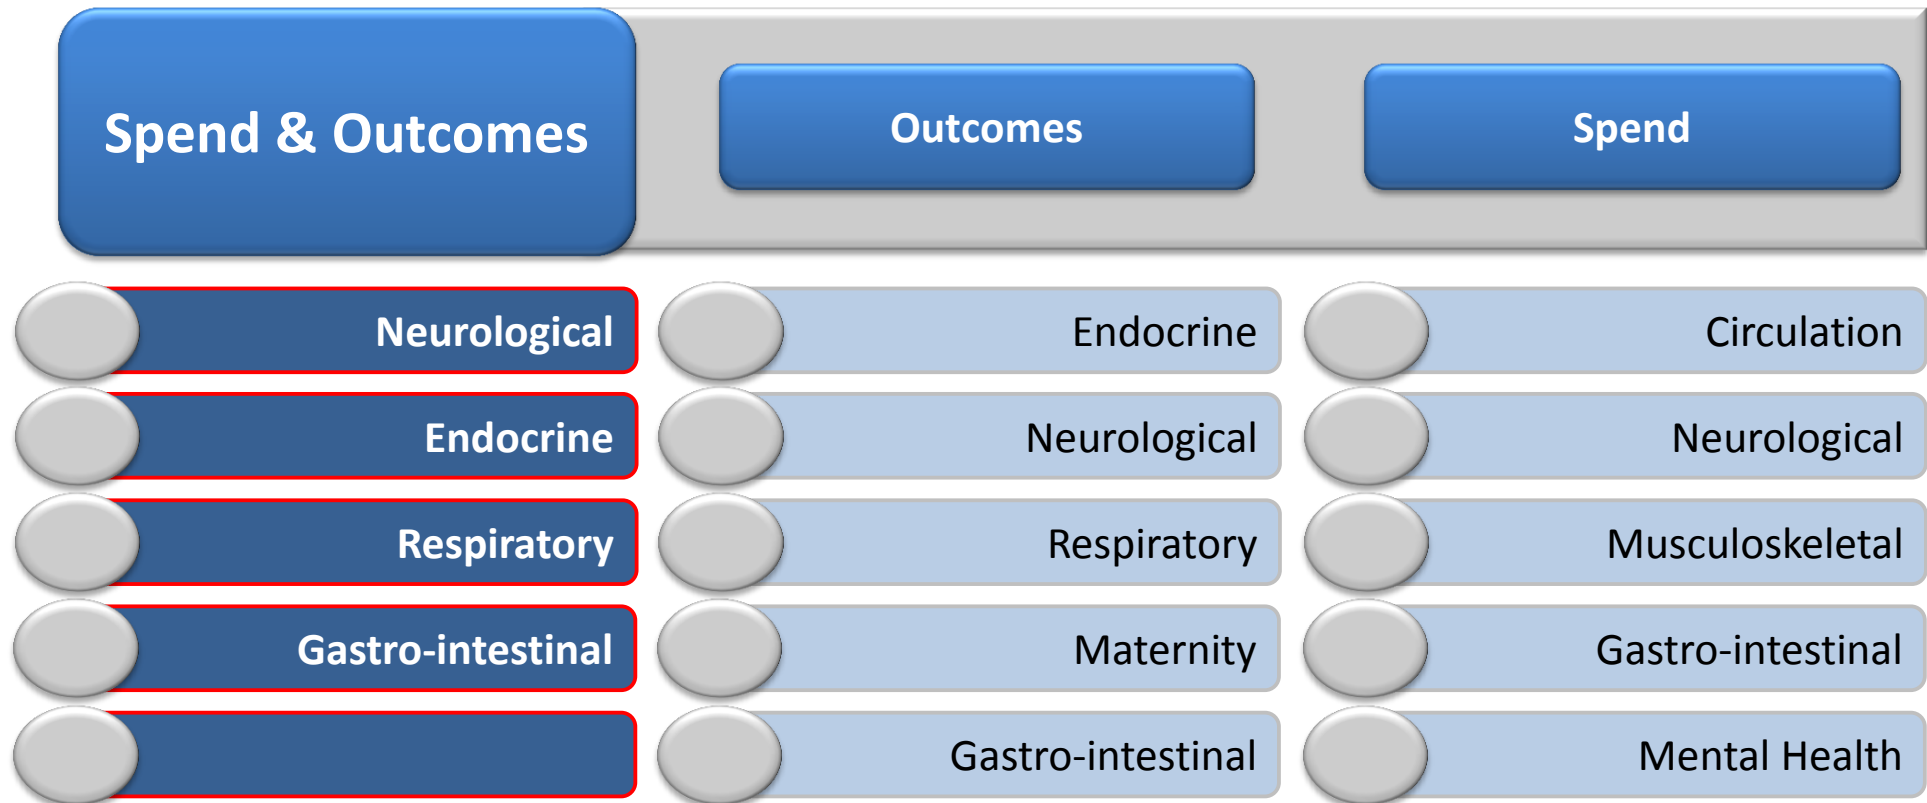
Spend & Outcomes

Outcomes

Spend

Neurological

Endocrine

Respiratory

Gastro-intestinal

Endocrine

Neurological

Respiratory

Maternity

Gastro-intestinal

Circulation

Neurological

Musculoskeletal

Gastro-intestinal

Mental Health